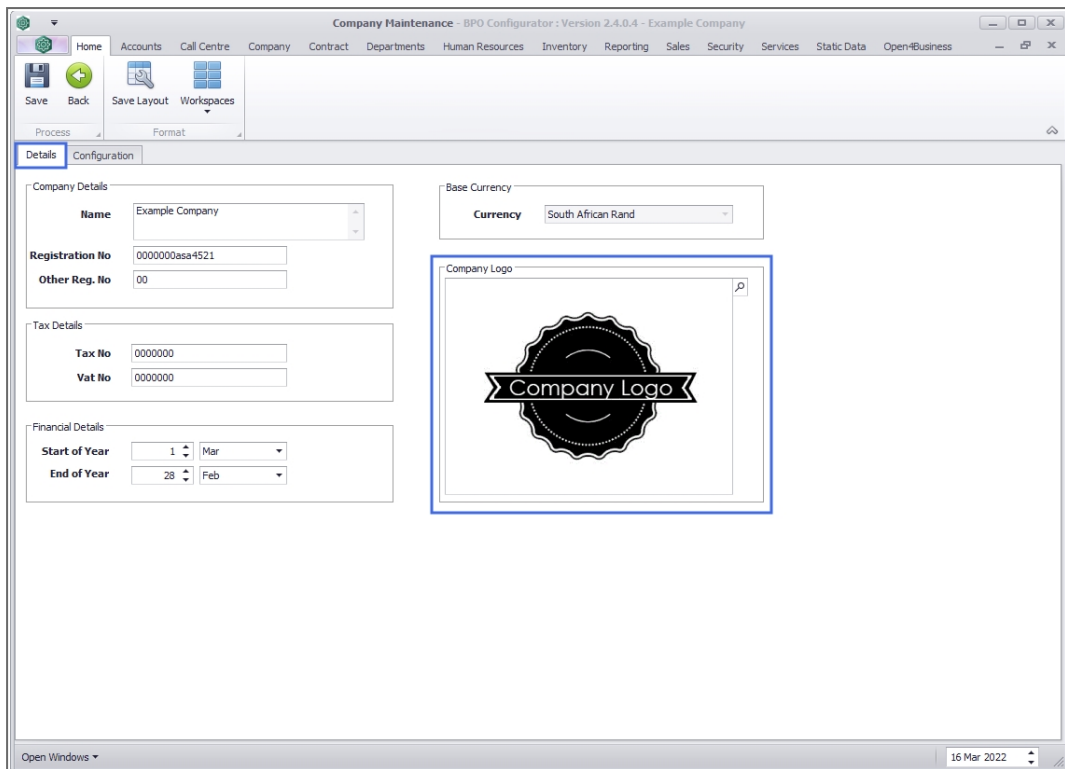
Company Maintenance - BPO Configurator : Version 2.4.0.4 - Example Company

Home Accounts Call Centre Company Contract Departments Human Resources Inventory Reporting Sales Security Services Static Data Open4Business

Save Back Save Layout Workspaces

Process Format

Details Configuration

Company Details

Name Example Company

Registration No 0000000asa4521

Other Reg. No 00

Tax Details

Tax No 0000000

Vat No 0000000

Financial Details

Start of Year 1 Mar

End of Year 28 Feb

Base Currency

Currency South African Rand

Company Logo

Company Logo

Open Windows

16 Mar 2022